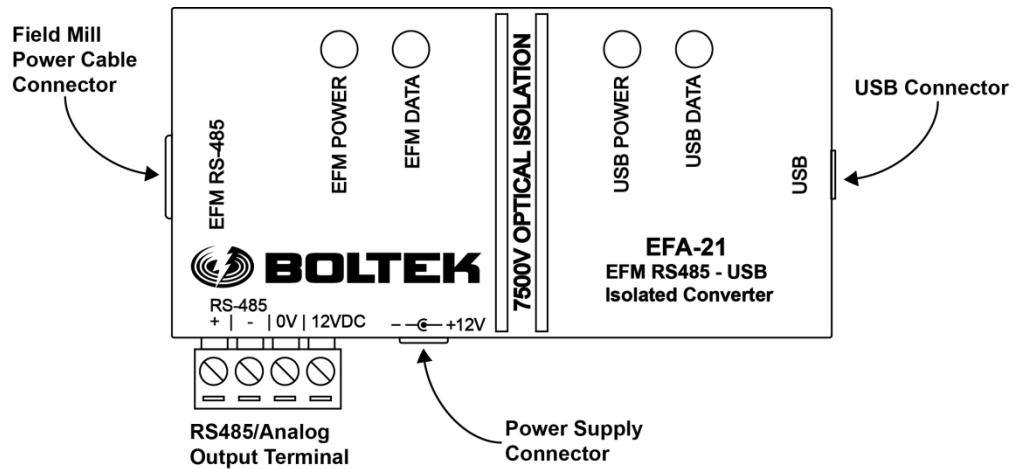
Field Mill Power Cable Connector

EFM RS-485

EFM POWER

EFM DATA

7500V OPTICAL ISOLATION

USB POWER

USB DATA

USB

USB Connector

BOLTEK

EFA-21
EFM RS485 - USB
Isolated Converter

RS-485
+ | - | 0V | 12VDC

+12V

RS485/Analog Output Terminal

Power Supply Connector